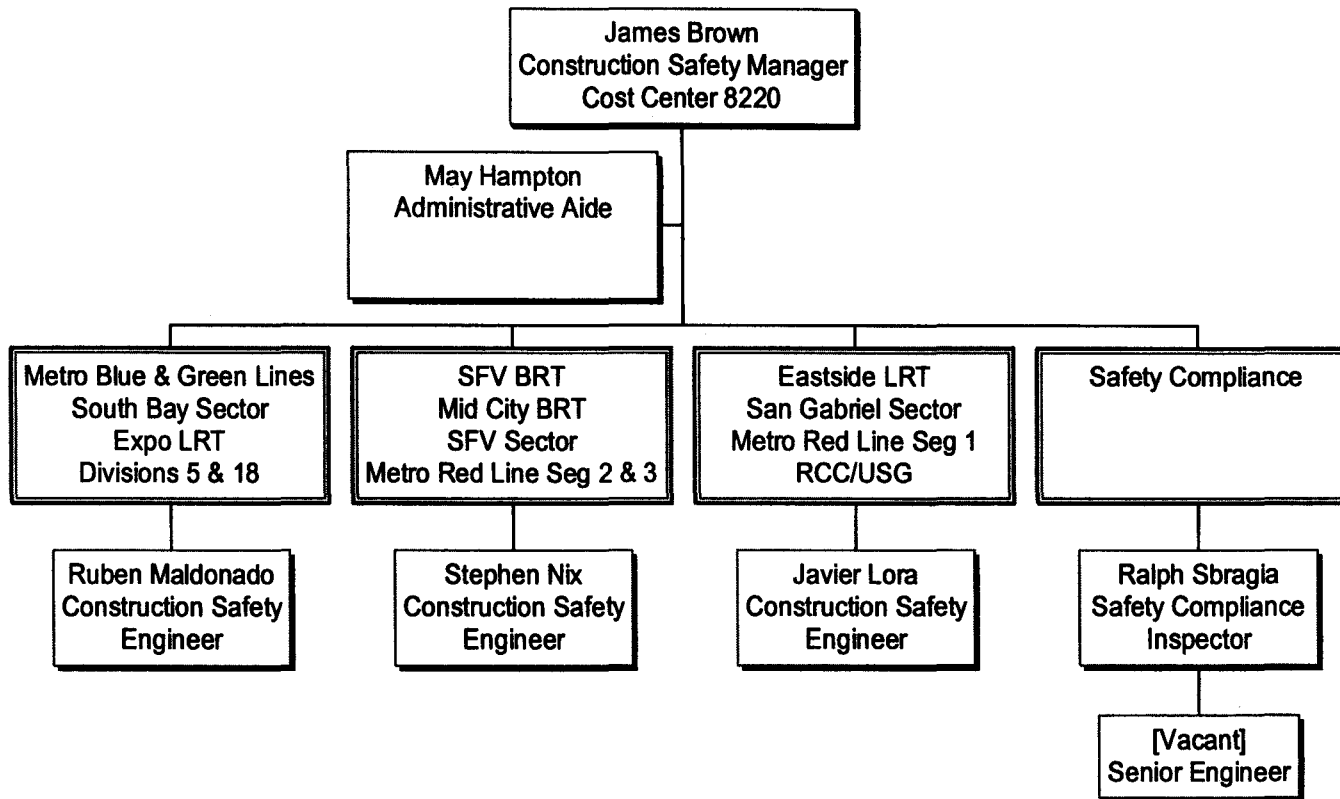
James Brown
Construction Safety Manager
Cost Center 8220

May Hampton
Administrative Aide

Metro Blue & Green Lines
South Bay Sector
Expo LRT
Divisions 5 & 18

SFV BRT
Mid City BRT
SFV Sector
Metro Red Line Seg 2 & 3

Eastside LRT
San Gabriel Sector
Metro Red Line Seg 1
RCC/USG

Safety Compliance

Ruben Maldonado
Construction Safety
Engineer

Stephen Nix
Construction Safety
Engineer

Javier Lora
Construction Safety
Engineer

Ralph Sbragia
Safety Compliance
Inspector

[Vacant]
Senior Engineer